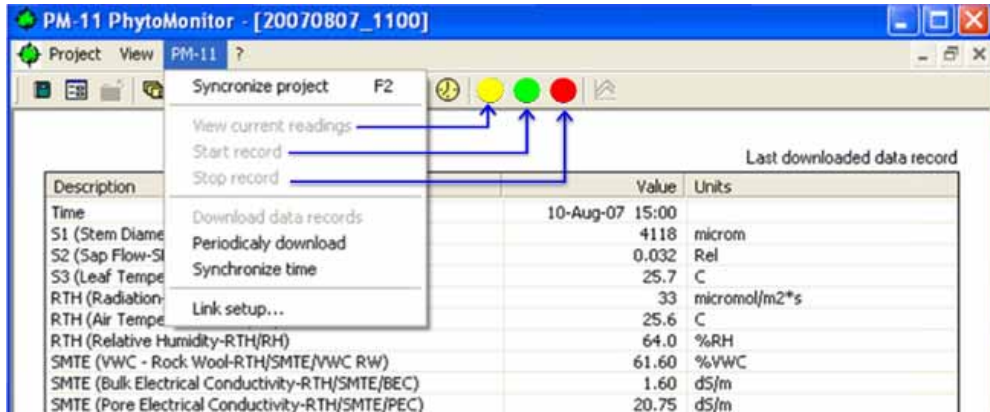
PM-11 PhytoMonitor - [20070807_1100]

Project View PM-11 ?

Syncronize project F2

View current readings

Start record

Stop record

Download data records

Periodicaly download

Synchronize time

Link setup...

Last downloaded data record

| Description | Value | Units |
|---|---|---|
| Time | 10-Aug-07 15:00 | |
| S1 (Stem Diame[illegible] | 4118 | microm |
| S2 (Sap Flow-S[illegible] | 0.032 | Rel |
| S3 (Leaf Tempe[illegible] | 25.7 | C |
| RTH (Radiation-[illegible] | 33 | micromol/m2*s |
| RTH (Air Tempe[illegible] | 25.6 | C |
| RTH (Relative Humidity-RTH/RH) | 64.0 | %RH |
| SMTE (VWC - Rock Wool-RTH/SMTE/VWC RW) | 61.60 | %VWC |
| SMTE (Bulk Electrical Conductivity-RTH/SMTE/BEC) | 1.60 | dS/m |
| SMTE (Pore Electrical Conductivity-RTH/SMTE/PEC) | 20.75 | dS/m |